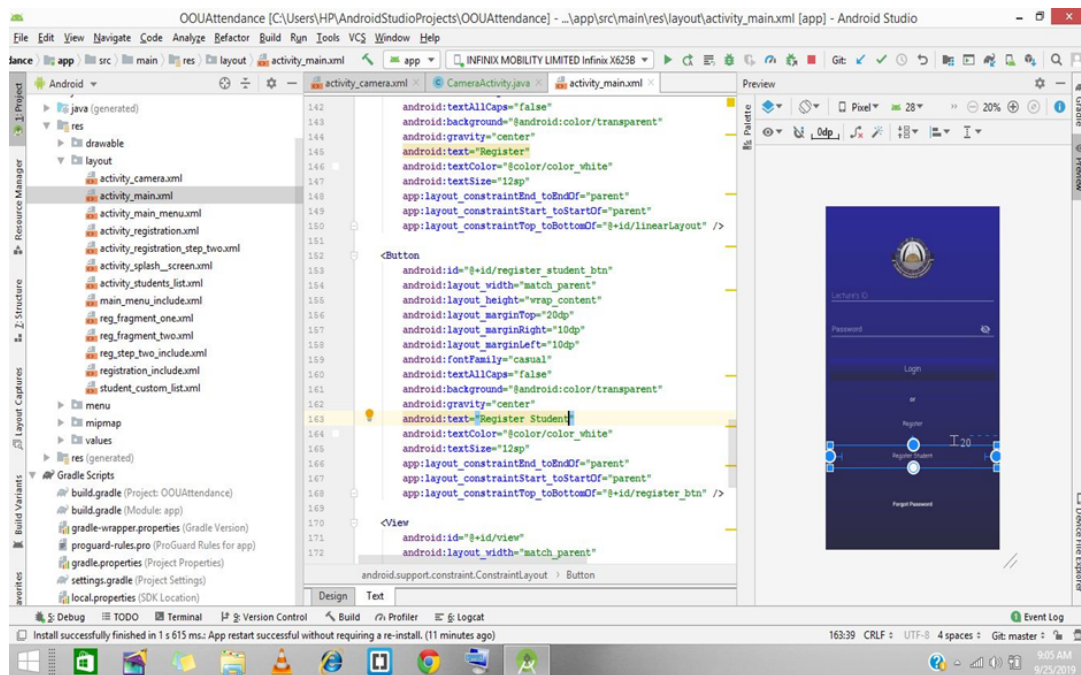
OOUAttendance [C:\Users\HP\AndroidStudioProjects\OOUAttendance] - ...\app\src\main\res\layout\activity_main.xml [app] - Android Studio

File Edit View Navigate Code Analyze Refactor Build Run Tools VCS Window Help

dance app src main res layout activity_main.xml app INFINIX MOBILITY LIMITED Infinix X625B Git:

Android

java (generated)
res
drawable
layout
activity_camera.xml
activity_main.xml
activity_main_menu.xml
activity_registration.xml
activity_registration_step_two.xml
activity_splash__screen.xml
activity_students_list.xml
main_menu_include.xml
reg_fragment_one.xml
reg_fragment_two.xml
reg_step_two_include.xml
registration_include.xml
student_custom_list.xml
menu
mipmap
values
res (generated)
Gradle Scripts
build.gradle (Project: OOUAttendance)
build.gradle (Module: app)
gradle-wrapper.properties (Gradle Version)
proguard-rules.pro (ProGuard Rules for app)
gradle.properties (Project Properties)
settings.gradle (Project Settings)
local.properties (SDK Location)

activity_camera.xml CameraActivity.java activity_main.xml

142 android:textAllCaps="false"
143 android:background="@android:color/transparent"
144 android:gravity="center"
145 android:text="Register"
146 android:textColor="@color/color_white"
147 android:textSize="12sp"
148 app:layout_constraintEnd_toEndOf="parent"
149 app:layout_constraintStart_toStartOf="parent"
150 app:layout_constraintTop_toBottomOf="@+id/linearLayout" />
151
152 <Button
153 android:id="@+id/register_student_btn"
154 android:layout_width="match_parent"
155 android:layout_height="wrap_content"
156 android:layout_marginTop="20dp"
157 android:layout_marginRight="10dp"
158 android:layout_marginLeft="10dp"
159 android:fontFamily="casual"
160 android:textAllCaps="false"
161 android:background="@android:color/transparent"
162 android:gravity="center"
163 android:text="Register Student"
164 android:textColor="@color/color_white"
165 android:textSize="12sp"
166 app:layout_constraintEnd_toEndOf="parent"
167 app:layout_constraintStart_toStartOf="parent"
168 app:layout_constraintTop_toBottomOf="@+id/register_btn" />
169
170 <View
171 android:id="@+id/view"
172 android:layout_width="match_parent"

android.support.constraint.ConstraintLayout > Button

Design Text

Preview
Pixel 28 20%
0dp
Lecturer's ID
Password
Login
or
Register
Register Student
20
Forgot Password

1: Project Resource Manager Z: Structure Layout Captures Build Variants Favorites Palette Gradle Preview Device File Explorer

5: Debug TODO Terminal 9: Version Control Build Profiler 6: Logcat Event Log

Install successfully finished in 1 s 615 ms.: App restart successful without requiring a re-install. (11 minutes ago) 163:39 CRLF UTF-8 4 spaces Git: master

9:05 AM 9/25/2019